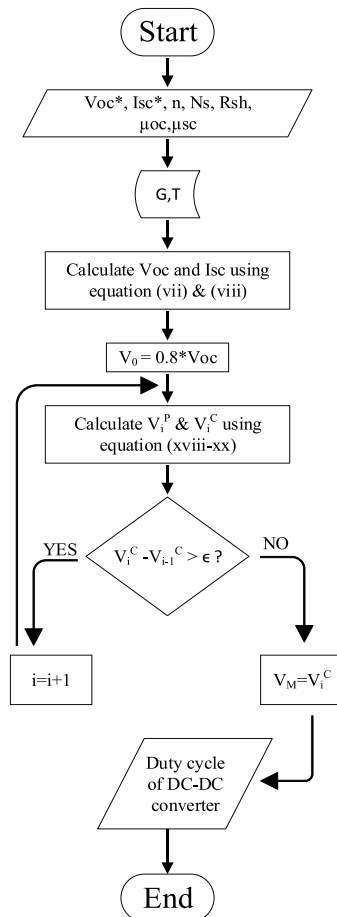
Start

Voc*, Isc*, n, Ns, Rsh, μoc,μsc

G,T

Calculate Voc and Isc using equation (vii) & (viii)

$V_0$ = 0.8*Voc

Calculate $V_i^P$ & $V_i^C$ using equation (xviii-xx)

YES

$V_i^C$ -$V_{i-1}^C$ > ϵ ?

NO

i=i+1

$V_M$=$V_i^C$

Duty cycle of DC-DC converter

End